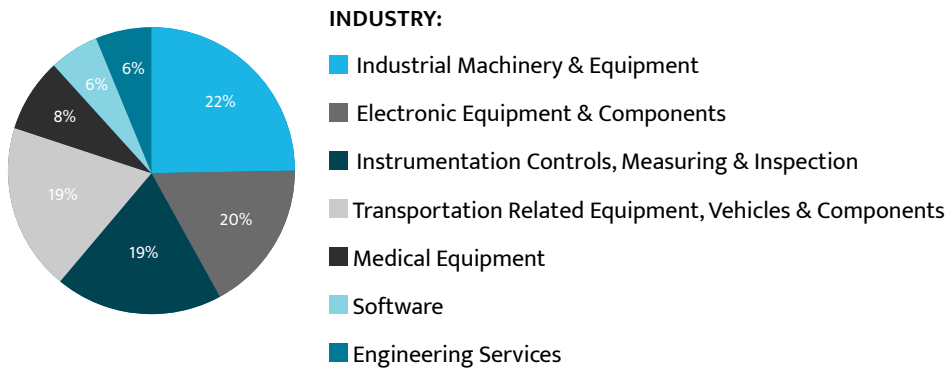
22%

20%

19%

19%

8%

6%

6%

INDUSTRY:

Industrial Machinery & Equipment

Electronic Equipment & Components

Instrumentation Controls, Measuring & Inspection

Transportation Related Equipment, Vehicles & Components

Medical Equipment

Software

Engineering Services